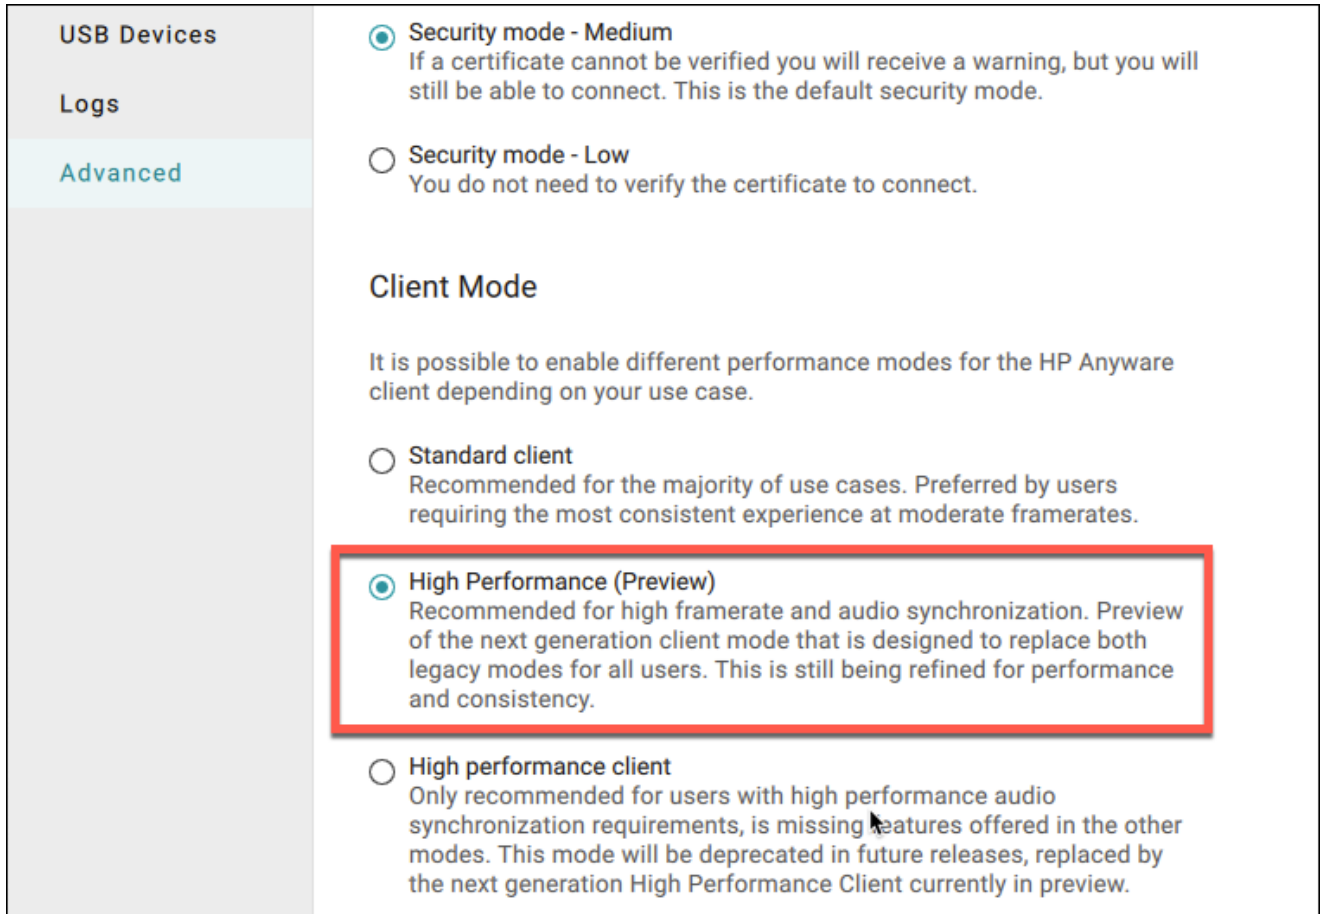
USB Devices

Logs

Advanced

Security mode - Medium
If a certificate cannot be verified you will receive a warning, but you will still be able to connect. This is the default security mode.

Security mode - Low
You do not need to verify the certificate to connect.

Client Mode

It is possible to enable different performance modes for the HP Anyware client depending on your use case.

Standard client
Recommended for the majority of use cases. Preferred by users requiring the most consistent experience at moderate framerates.

High Performance (Preview)
Recommended for high framerate and audio synchronization. Preview of the next generation client mode that is designed to replace both legacy modes for all users. This is still being refined for performance and consistency.

High performance client
Only recommended for users with high performance audio synchronization requirements, is missing features offered in the other modes. This mode will be deprecated in future releases, replaced by the next generation High Performance Client currently in preview.